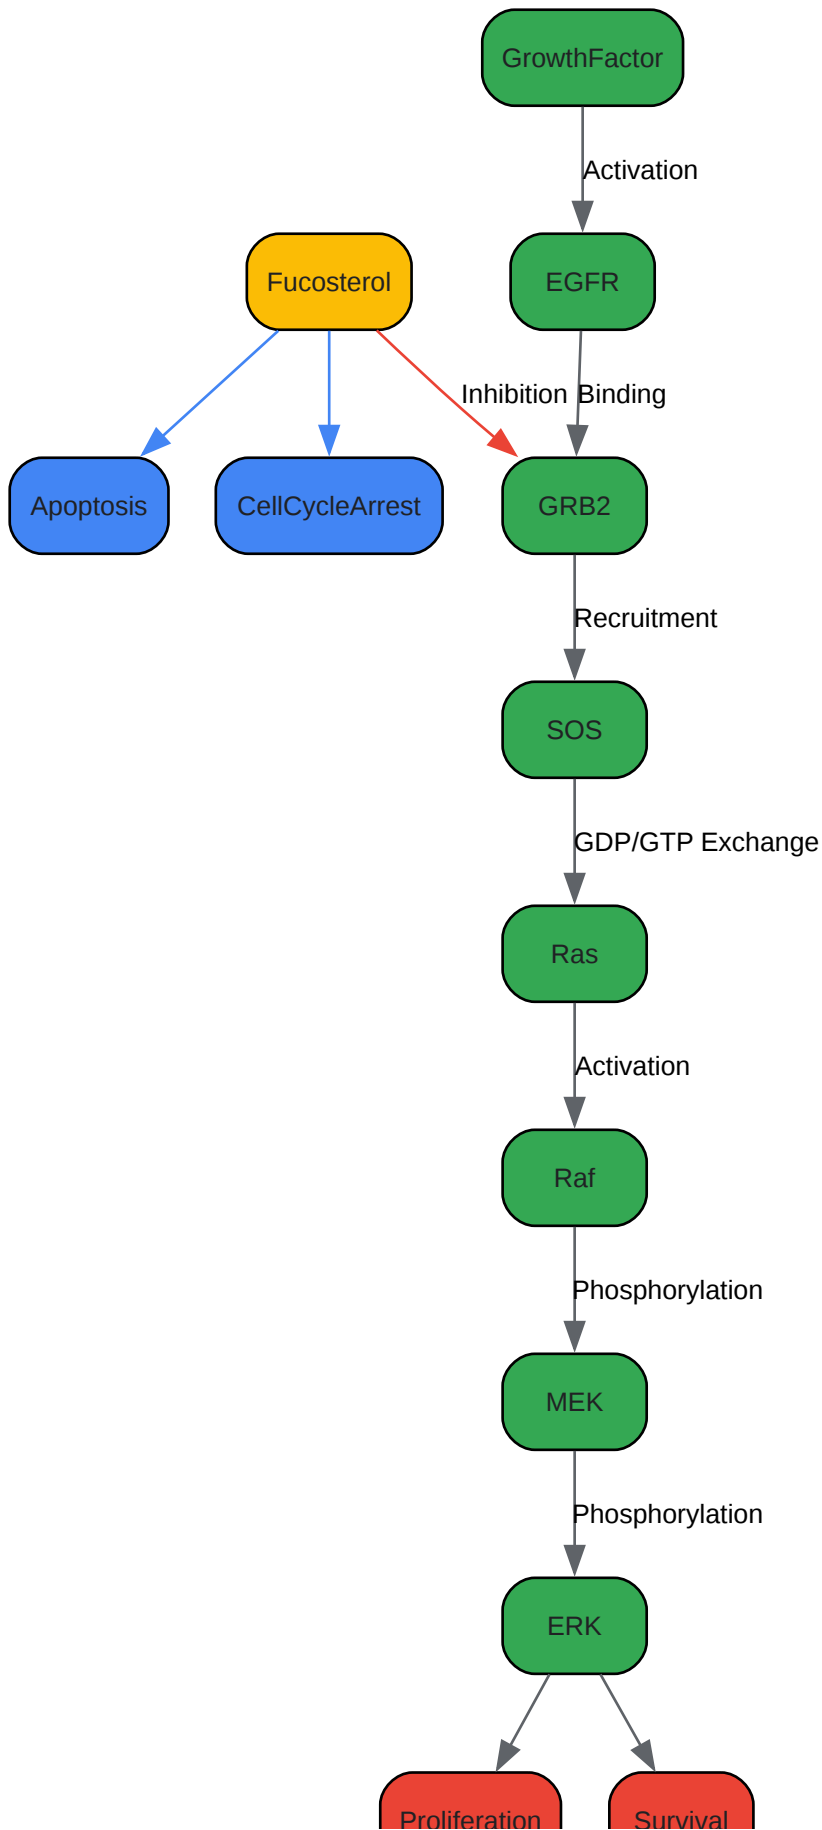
GrowthFactor

Activation

Fucosterol

EGFR

Inhibition

Binding

Apoptosis

CellCycleArrest

GRB2

Recruitment

SOS

GDP/GTP Exchange

Ras

Activation

Raf

Phosphorylation

MEK

Phosphorylation

ERK

Proliferation

Survival